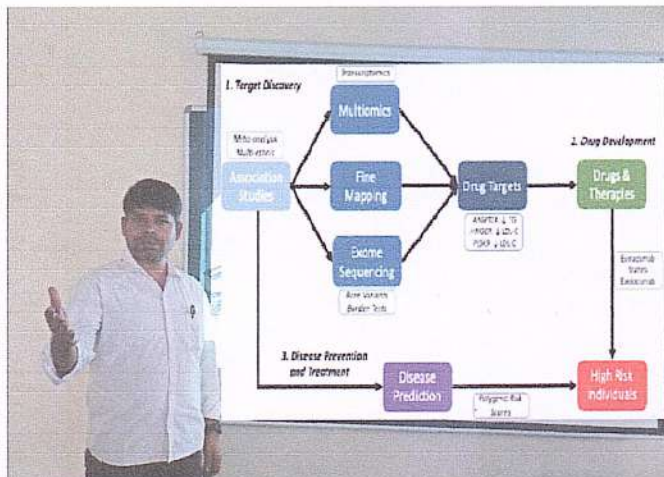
1. Target Discovery

Transcriptomics

Multiomics

Meta-analysis Multi-ethnic

Association Studies

Fine Mapping

Drug Targets

2. Drug Development

Drugs & Therapies

ANGPTL3 ↓ TG
HMGCR ↓ LDL-C
PCSK9 ↓ LDL-C

Exome Sequencing

Rare Variants Burden Tests

Evinacumab Statins Evolocumab

3. Disease Prevention and Treatment

Disease Prediction

Polygenic Risk Scores

High Risk Individuals